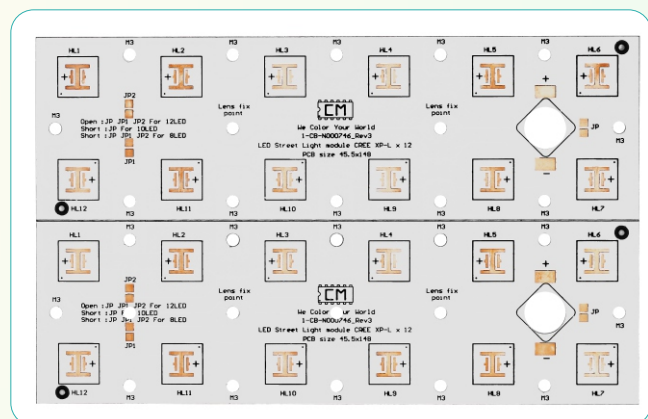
HL1 M3 HL2 M3 HL3 M3 HL4 M3 HL5 M3 HL6

M3

JP2

Open :JP JP1 JP2 For 12LED
Short :JP For 10LED
Short :JP JP1 JP2 For 8LED

JP1

Lens fix point

CM

We Color Your World
1-CB-N000746_Rev3
LED Street Light module CREE XP-L x 12
PCB size 45.5x148

Lens fix point

+

JP

M3

HL12 M3 HL11 M3 HL10 M3 HL9 M3 HL8 M3 HL7

HL1 M3 HL2 M3 HL3 M3 HL4 M3 HL5 M3 HL6

M3

JP2

Open :JP JP1 JP2 For 12LED
Short :JP For 10LED
Short :JP JP1 JP2 For 8LED

JP1

Lens fix point

CM

We Color Your World
1-CB-N000746_Rev3
LED Street Light module CREE XP-L x 12
PCB size 45.5x148

Lens fix point

+

JP

M3

HL12 M3 HL11 M3 HL10 M3 HL9 M3 HL8 M3 HL7